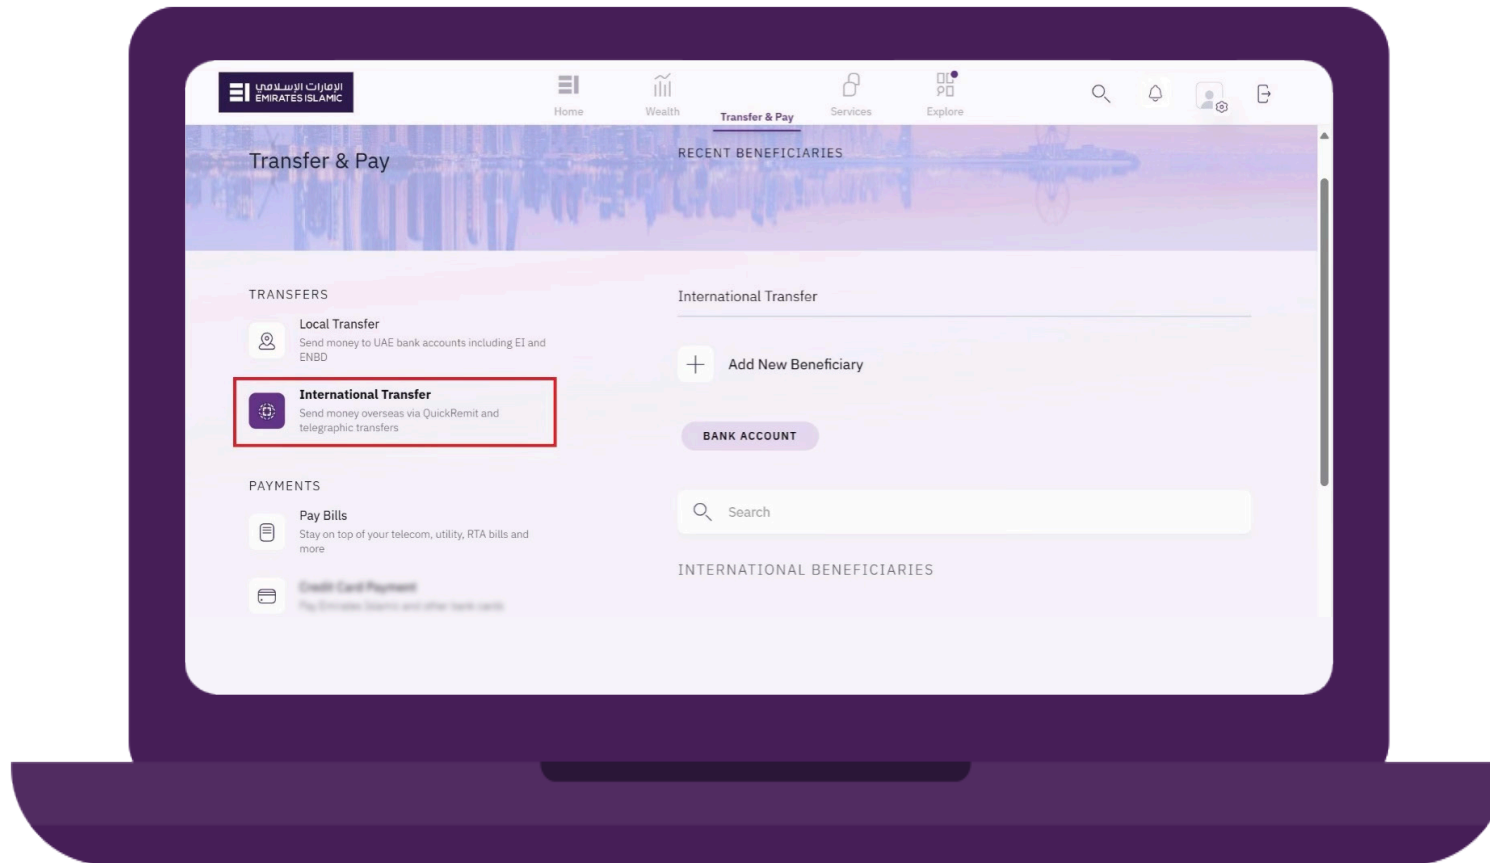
الإمارات الإسلامي
EMIRATES ISLAMIC

Home
Wealth
Transfer & Pay
Services
Explore

Transfer & Pay

RECENT BENEFICIARIES

TRANSFERS

Local Transfer
Send money to UAE bank accounts including EI and ENBD

International Transfer
Send money overseas via QuickRemit and telegraphic transfers

PAYMENTS

Pay Bills
Stay on top of your telecom, utility, RTA bills and more

Credit Card Payment
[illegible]

International Transfer

Add New Beneficiary

BANK ACCOUNT

Search

INTERNATIONAL BENEFICIARIES